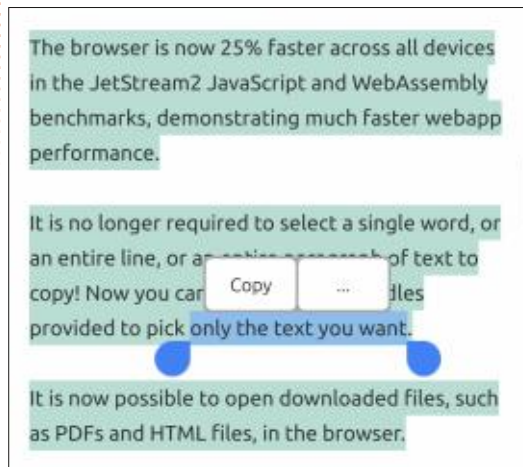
The browser is now 25% faster across all devices in the JetStream2 JavaScript and WebAssembly benchmarks, demonstrating much faster webapp performance.

It is no longer required to select a single word, or an entire line, or a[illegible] of text to copy! Now you ca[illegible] Copy ... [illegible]dles provided to pick only the text you want.

It is now possible to open downloaded files, such as PDFs and HTML files, in the browser.